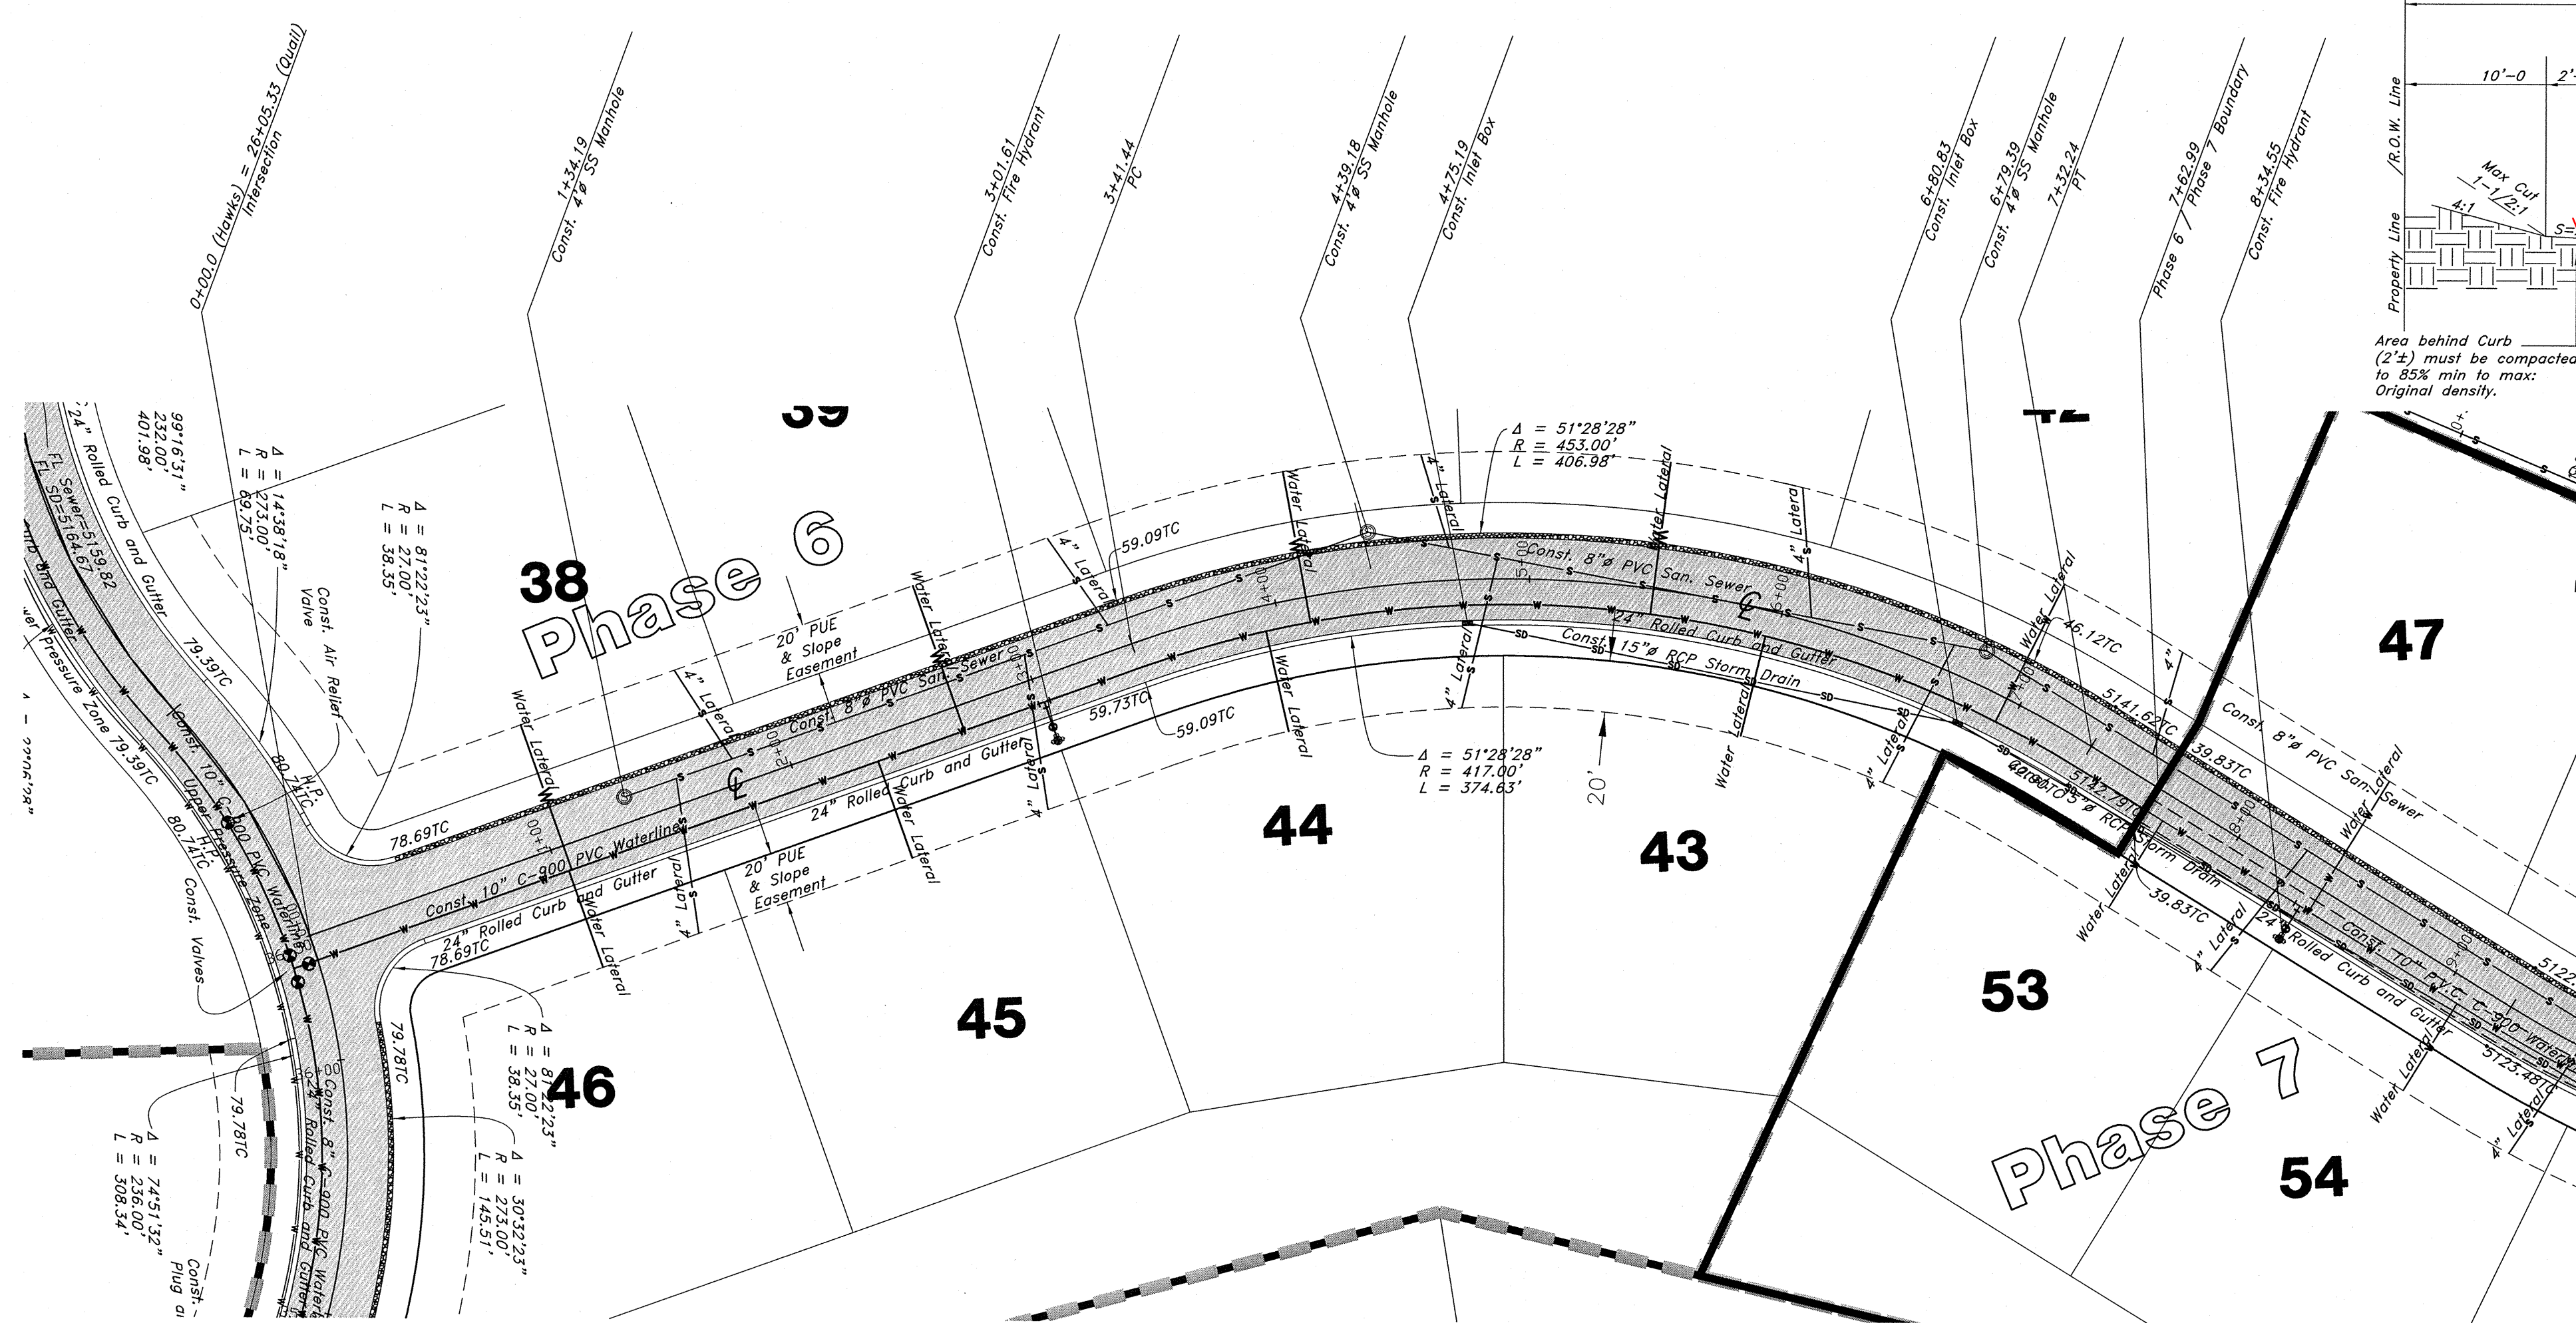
0+00.0 (Hawks) = 26+05.33 (Quail)
Intersection

1+34.19
Const. 4Ø SS Manhole

3+01.61
Const. Fire Hydrant

3+41.44
PC

4+39.18
Const. 4Ø SS Manhole

4+75.19
Const. Inlet Box

6+80.83
Const. Inlet Box

6+79.39
Const. 4Ø SS Manhole

7+32.24
PT

7+62.99
Phase 6 / Phase 7 Boundary

8+34.55
Const. Fire Hydrant

10'–0
2'

R.O.W. Line
Property Line
Max Cut
1–1/2:1
4:1
S=

Area behind Curb (2'±) must be compacted to 85% min to max: Original density.

99°6'31"
232.00'
401.98'

24" Rolled Curb and Gutter
FL Sewer=5159.82
FL SD=5164.67
Curb and Gutter
Pressure Zone 79.39TC

Δ = 14°38'18"
R = 273.00'
L = 69.75'

Δ = 81°22'23"
R = 27.00'
L = 38.35'

Const. Air Relief Valve
79.39TC
80.74TC
H.P.
Const. 10" C-900 PVC Waterline
Upper Pressure Zone
H.P.
80.74TC
Const. Valves

38
39
Phase 6
20' PUE & Slope Easement
Const. 8"Ø PVC San. Sewer
Water Lateral
4" Lateral
78.69TC
Const. 10" C-900 PVC Waterline
24" Rolled Curb and Gutter
59.73TC
59.09TC
59.09TC
Water Lateral
4" Lateral
20' PUE & Slope Easement
24" Rolled Curb and Gutter
78.69TC

Δ = 51°28'28"
R = 453.00'
L = 406.98'

Const. 8"Ø PVC San. Sewer
24" Rolled Curb and Gutter
Const. 15"Ø RCP Storm Drain
Water Lateral
4" Lateral

Δ = 51°28'28"
R = 417.00'
L = 374.63'

20'
42
47
46.12TC
5141.62TC
39.83TC
Const. 8"Ø PVC San. Sewer
5142.79TC
Const. 15"Ø RCP Storm Drain
39.83TC
Const. 10" PVC C-900 Waterline
24" Rolled Curb and Gutter
5122
5123.48TC

44
43
45
46
53
54
Phase 7

79.78TC
79.78TC
Const. 8" C-900 PVC Waterline
24" Rolled Curb and Gutter

Δ = 81°22'23"
R = 27.00'
L = 38.35'

Δ = 30°32'23"
R = 273.00'
L = 145.51'

Δ = 74°51'32"
R = 236.00'
L = 308.34'

Const. Plug a